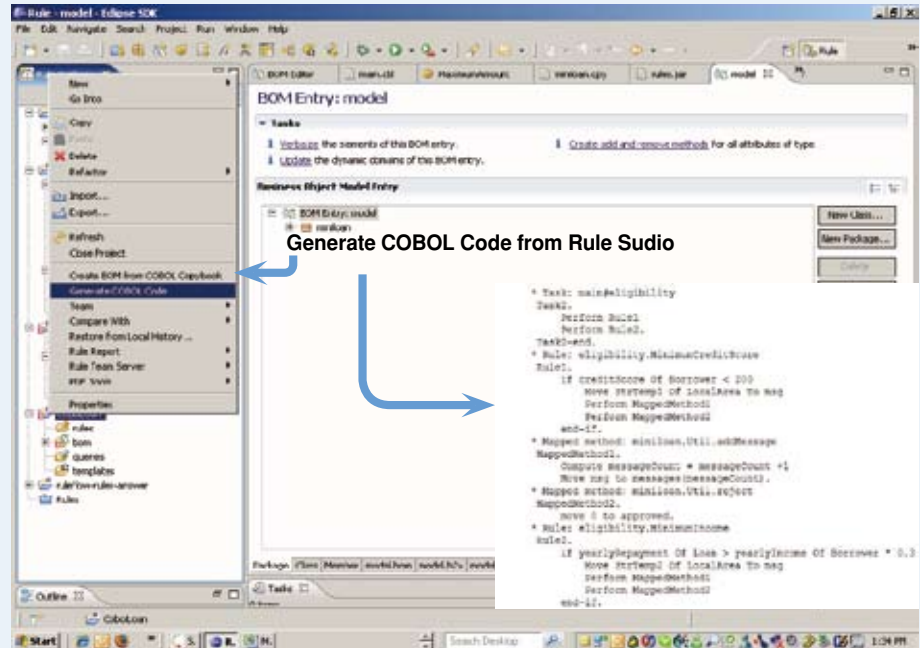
Rule - model - Eclipse SDK
File Edit Navigate Search Project Run Window Help
Rule
BOM Editor | main.cbl | MaximumAmount | miniloan.cpy | rules.jar | model

BOM Entry: model

Tasks
Verbalize the elements of this BOM entry.
Update the dynamic domains of this BOM entry.
Create add and remove methods for all attributes of type.

Business Object Model Entry
BOM Entry: model
miniloan
New Class...
New Package...
Delete

Generate COBOL Code from Rule Sudio

New
Go Into
Copy
Paste
Delete
Refactor
Import...
Export...
Refresh
Close Project
Create BOM from COBOL Copybook
Generate COBOL Code
Team
Compare With
Restore from Local History...
Rule Report
Rule Team Server
PDF Tools
Properties

rules
bom
queries
templates
rule-flow-rules-answer
Rules

Outline
CobolLoan

Package | Class | Member | model.bom | model.b2x | model

Tasks

* Task: main#eligibility
 Task2.
 Perform Rule1
 Perform Rule2.
 Task2-end.
* Rule: eligibility.MinimumCreditScore
 Rule1.
 If creditScore Of Borrower < 200
 Move StrTemp1 Of LocalArea To msg
 Perform MappedMethod1
 Perform MappedMethod2
 end-if.
* Mapped method: miniloan.Util.addMessage
 MappedMethod1.
 Compute messageCount = messageCount +1
 Move msg to messages(messageCount).
* Mapped method: miniloan.Util.reject
 MappedMethod2.
 move 0 to approved.
* Rule: eligibility.MinimumIncome
 Rule2.
 If yearlyRepayment Of Loan > yearlyIncome Of Borrower * 0.3
 Move StrTemp2 Of LocalArea To msg
 Perform MappedMethod1
 Perform MappedMethod2
 end-if.

Start | Search Desktop | 1:34 PM